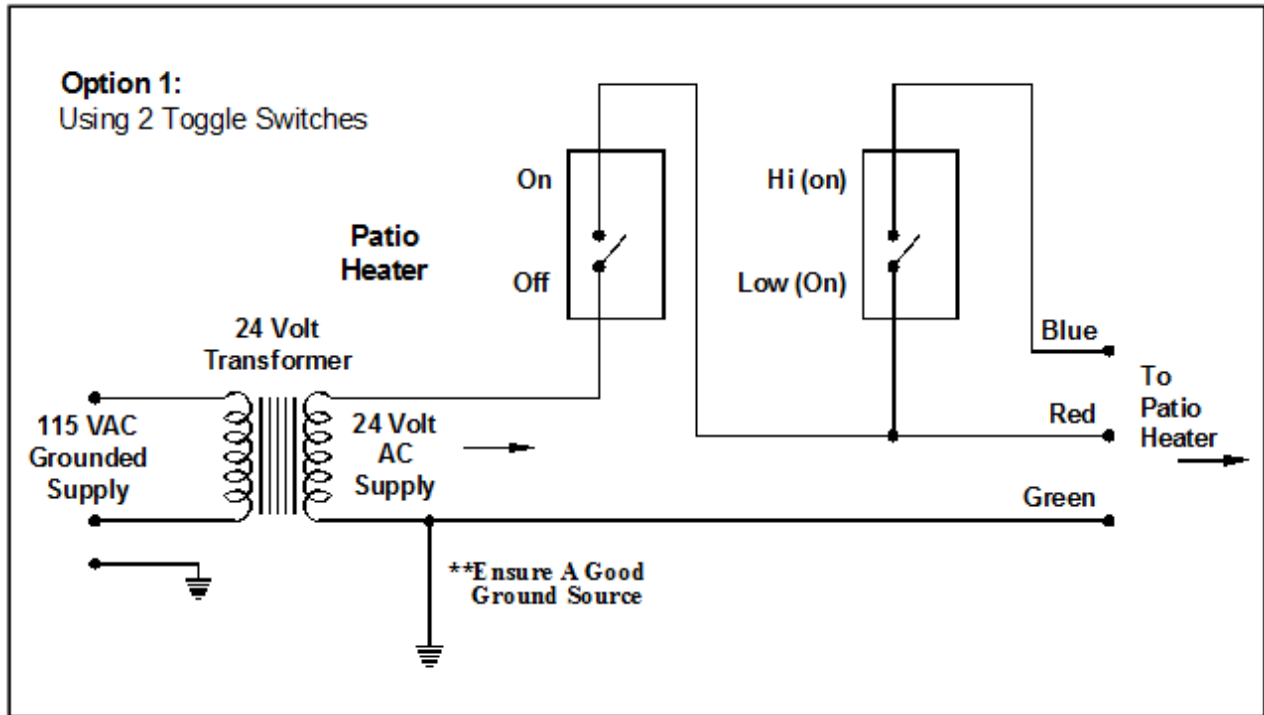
Option 1:
Using 2 Toggle Switches

On

Off

Patio Heater

Hi (on)

Low (On)

24 Volt Transformer

115 VAC Grounded Supply

24 Volt AC Supply

Blue

Red

Green

To Patio Heater

**Ensure A Good Ground Source